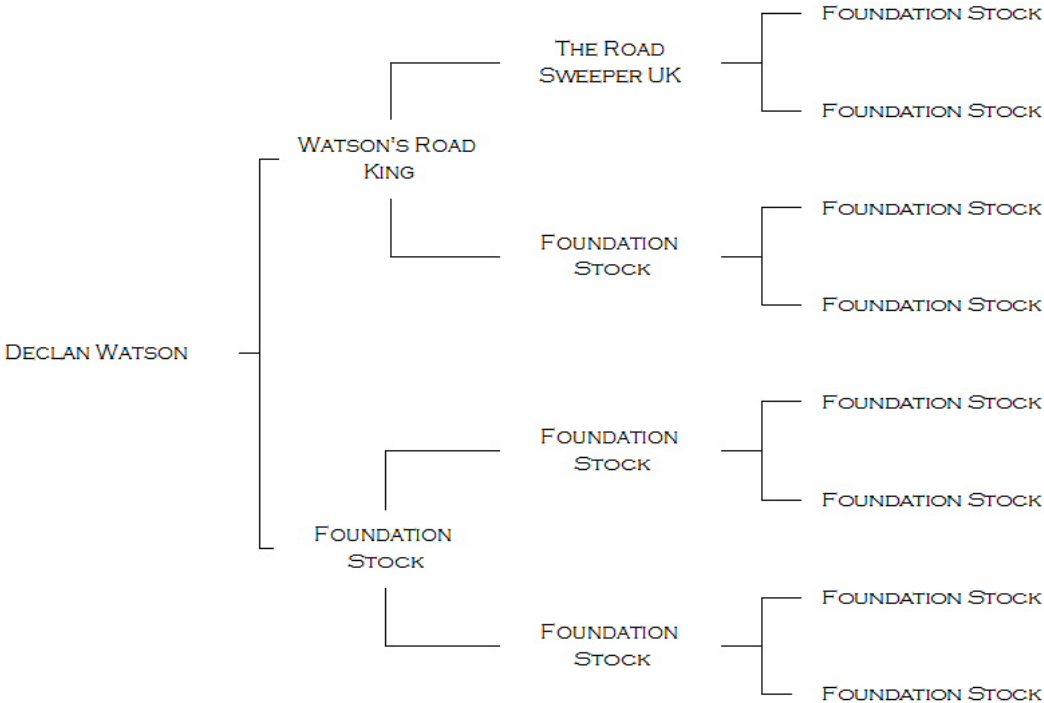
Declan Watson

Watson's Road King

The Road Sweeper UK

Foundation Stock

Foundation Stock

Foundation Stock

Foundation Stock

Foundation Stock

Foundation Stock

Foundation Stock

Foundation Stock

Foundation Stock

Foundation Stock

Foundation Stock

Foundation Stock

Foundation Stock